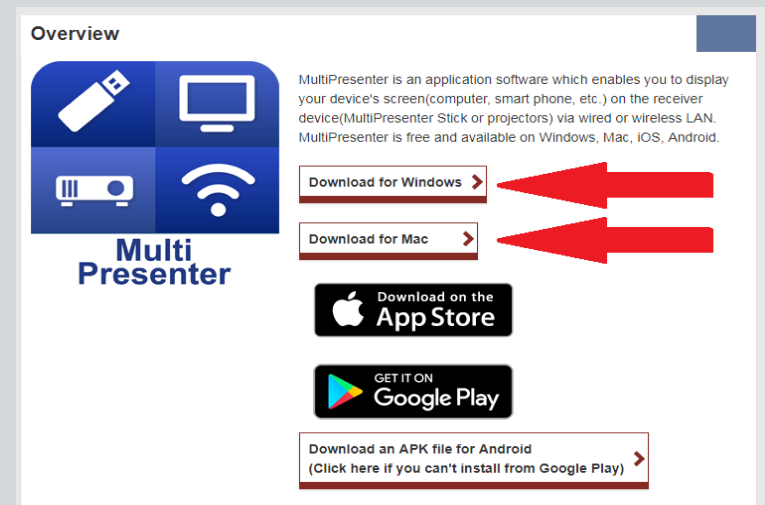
Overview

Multi Presenter

MultiPresenter is an application software which enables you to display your device's screen(computer, smart phone, etc.) on the receiver device(MultiPresenter Stick or projectors) via wired or wireless LAN. MultiPresenter is free and available on Windows, Mac, iOS, Android.

Download for Windows

Download for Mac

Download on the App Store

GET IT ON Google Play

Download an APK file for Android
(Click here if you can't install from Google Play)